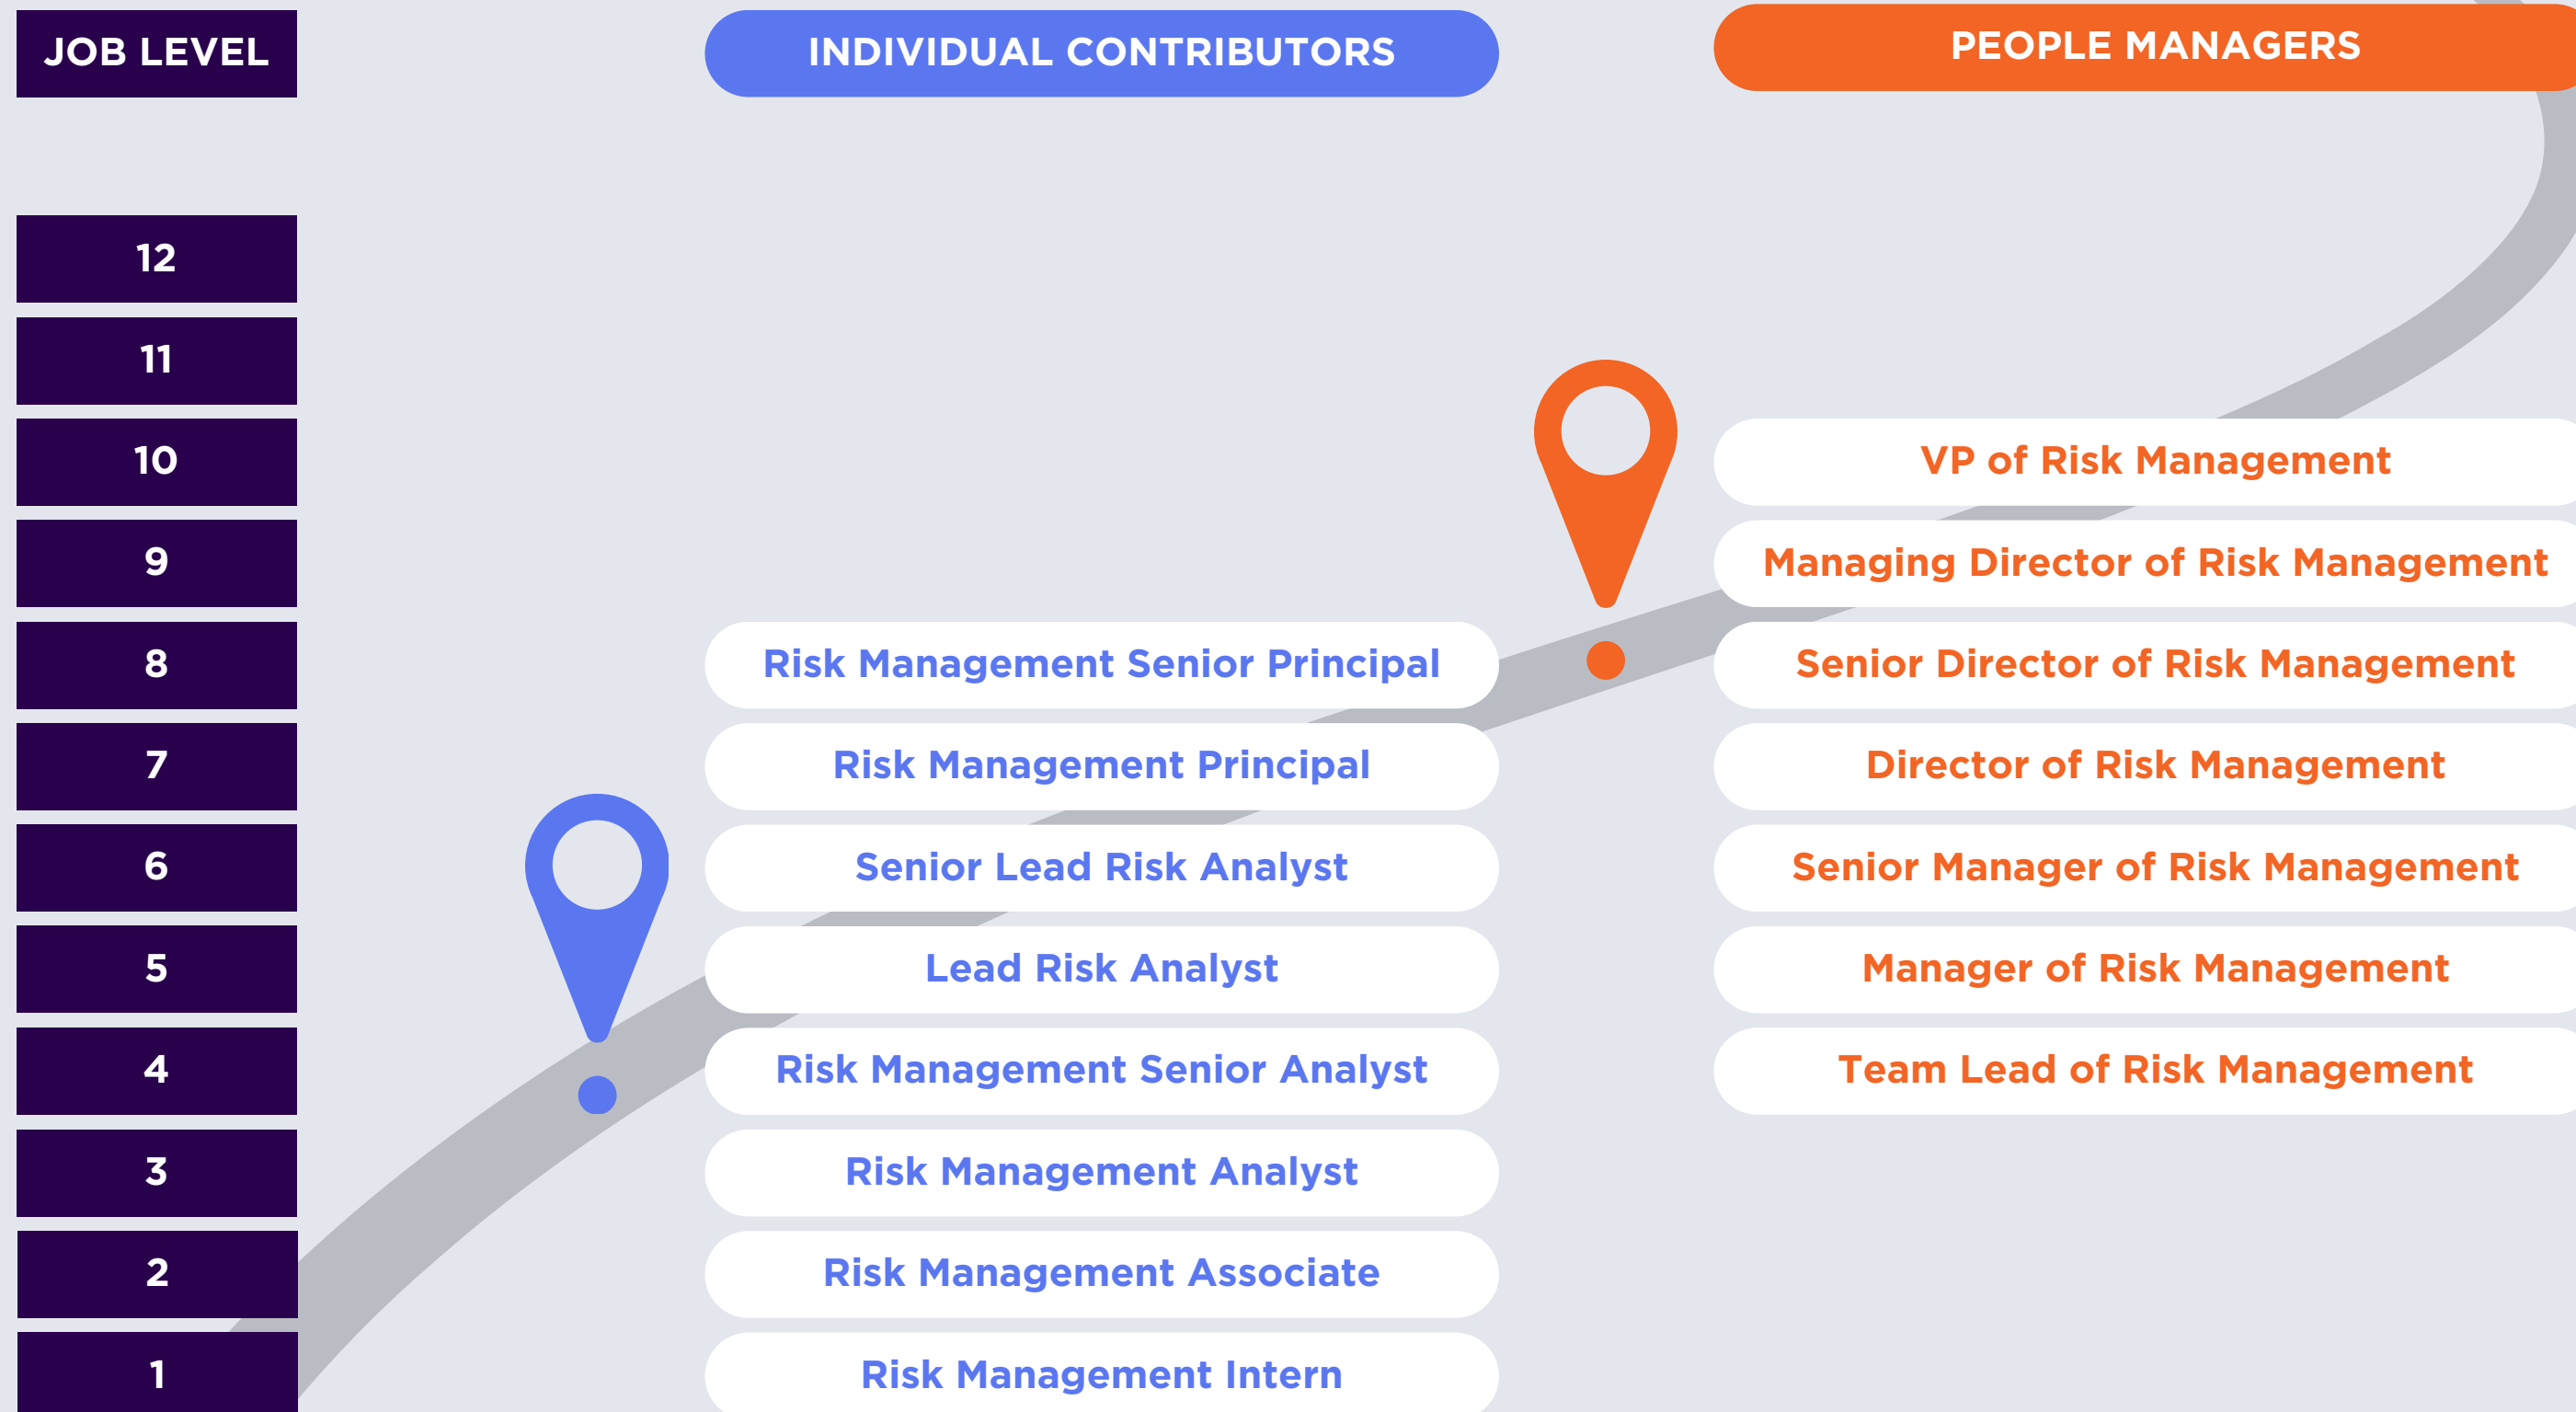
| JOB LEVEL | INDIVIDUAL CONTRIBUTORS | PEOPLE MANAGERS |
|---|---|---|
| 12 | | |
| 11 | | |
| 10 | | VP of Risk Management |
| 9 | | Managing Director of Risk Management |
| 8 | Risk Management Senior Principal | Senior Director of Risk Management |
| 7 | Risk Management Principal | Director of Risk Management |
| 6 | Senior Lead Risk Analyst | Senior Manager of Risk Management |
| 5 | Lead Risk Analyst | Manager of Risk Management |
| 4 | Risk Management Senior Analyst | Team Lead of Risk Management |
| 3 | Risk Management Analyst | |
| 2 | Risk Management Associate | |
| 1 | Risk Management Intern | |